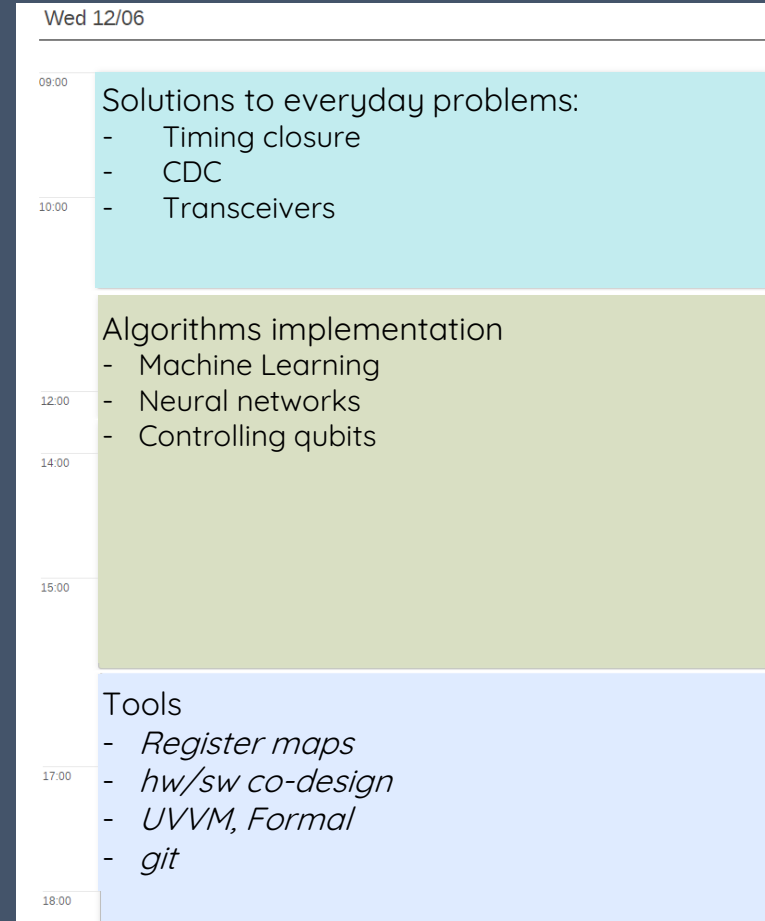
Wed 12/06

09:00

Solutions to everyday problems:
- Timing closure
- CDC
- Transceivers

10:00

Algorithms implementation
- Machine Learning
- Neural networks
- Controlling qubits

12:00

14:00

15:00

Tools
- *Register maps*
- *hw/sw co-design*
- *UVVM, Formal*
- *git*

17:00

18:00